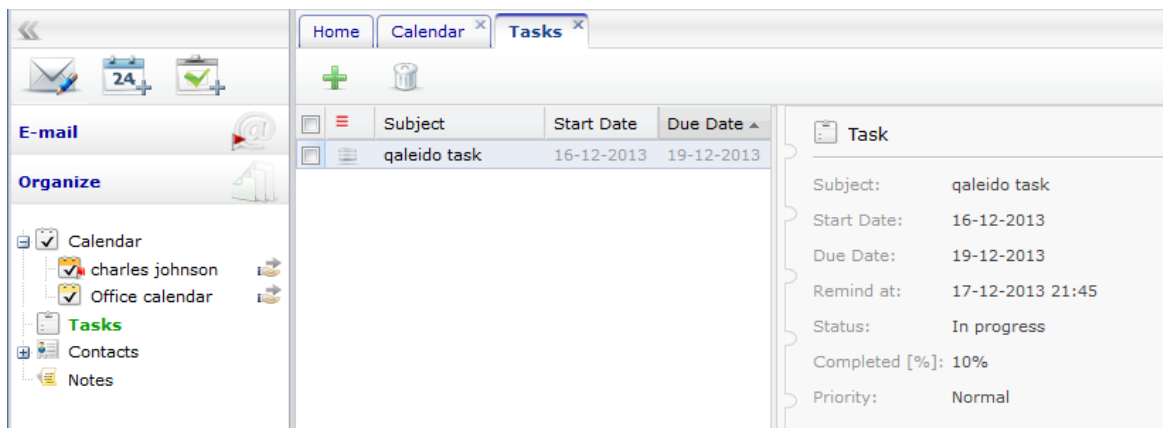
Home | Calendar × | Tasks ×

24

E-mail

Organize

Calendar
charles johnson
Office calendar
Tasks
Contacts
Notes

| | | Subject | Start Date | Due Date |
|---|---|---|---|---|
| | | qaleido task | 16-12-2013 | 19-12-2013 |

Task

Subject: qaleido task
Start Date: 16-12-2013
Due Date: 19-12-2013
Remind at: 17-12-2013 21:45
Status: In progress
Completed [%]: 10%
Priority: Normal